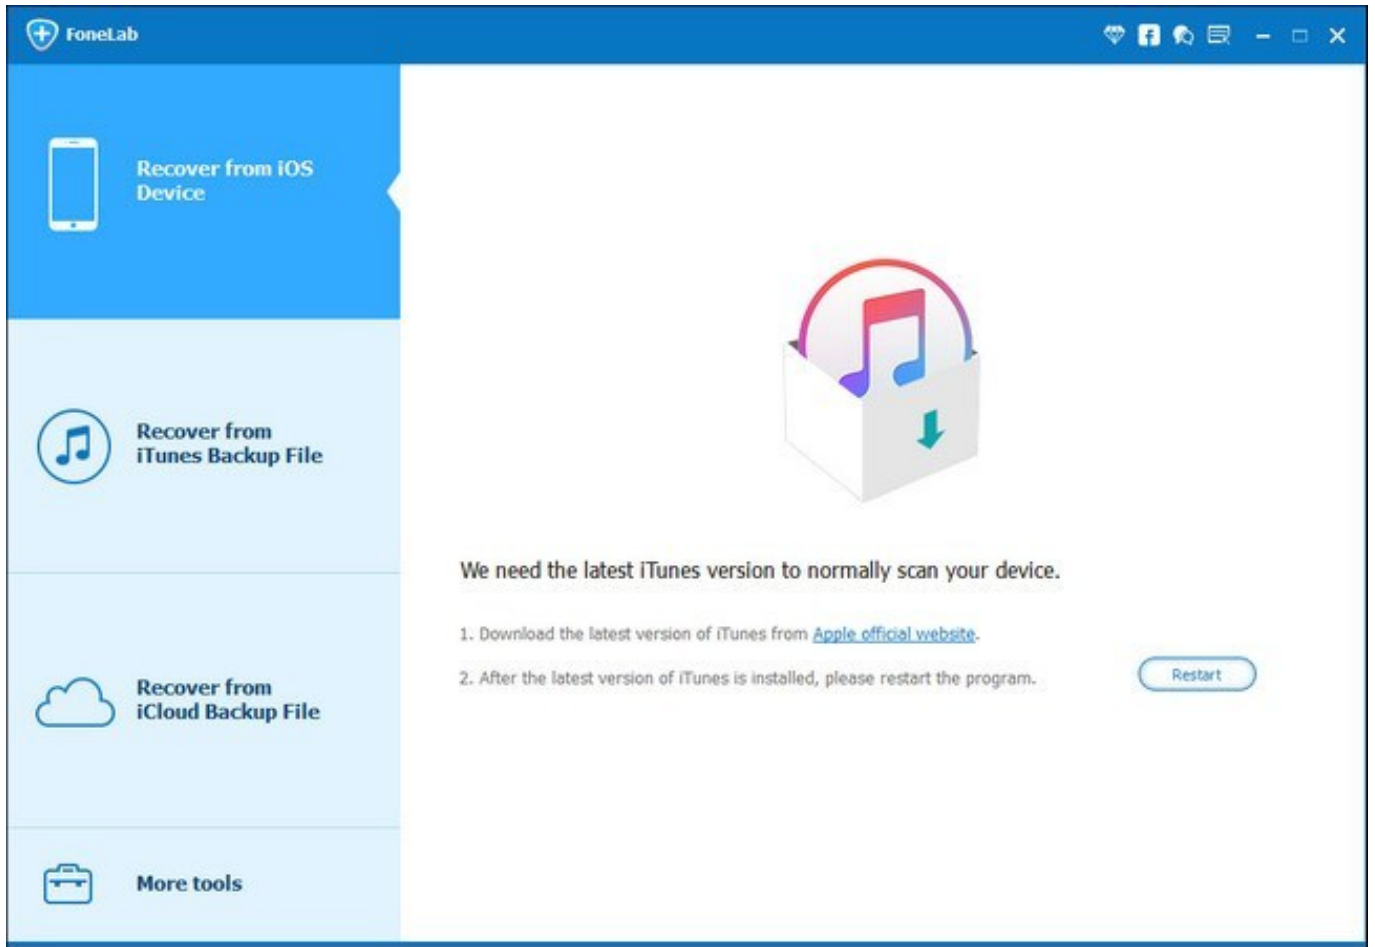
FoneLab

Recover from iOS Device

Recover from iTunes Backup File

Recover from iCloud Backup File

More tools

We need the latest iTunes version to normally scan your device.

1. Download the latest version of iTunes from Apple official website.

2. After the latest version of iTunes is installed, please restart the program.

Restart